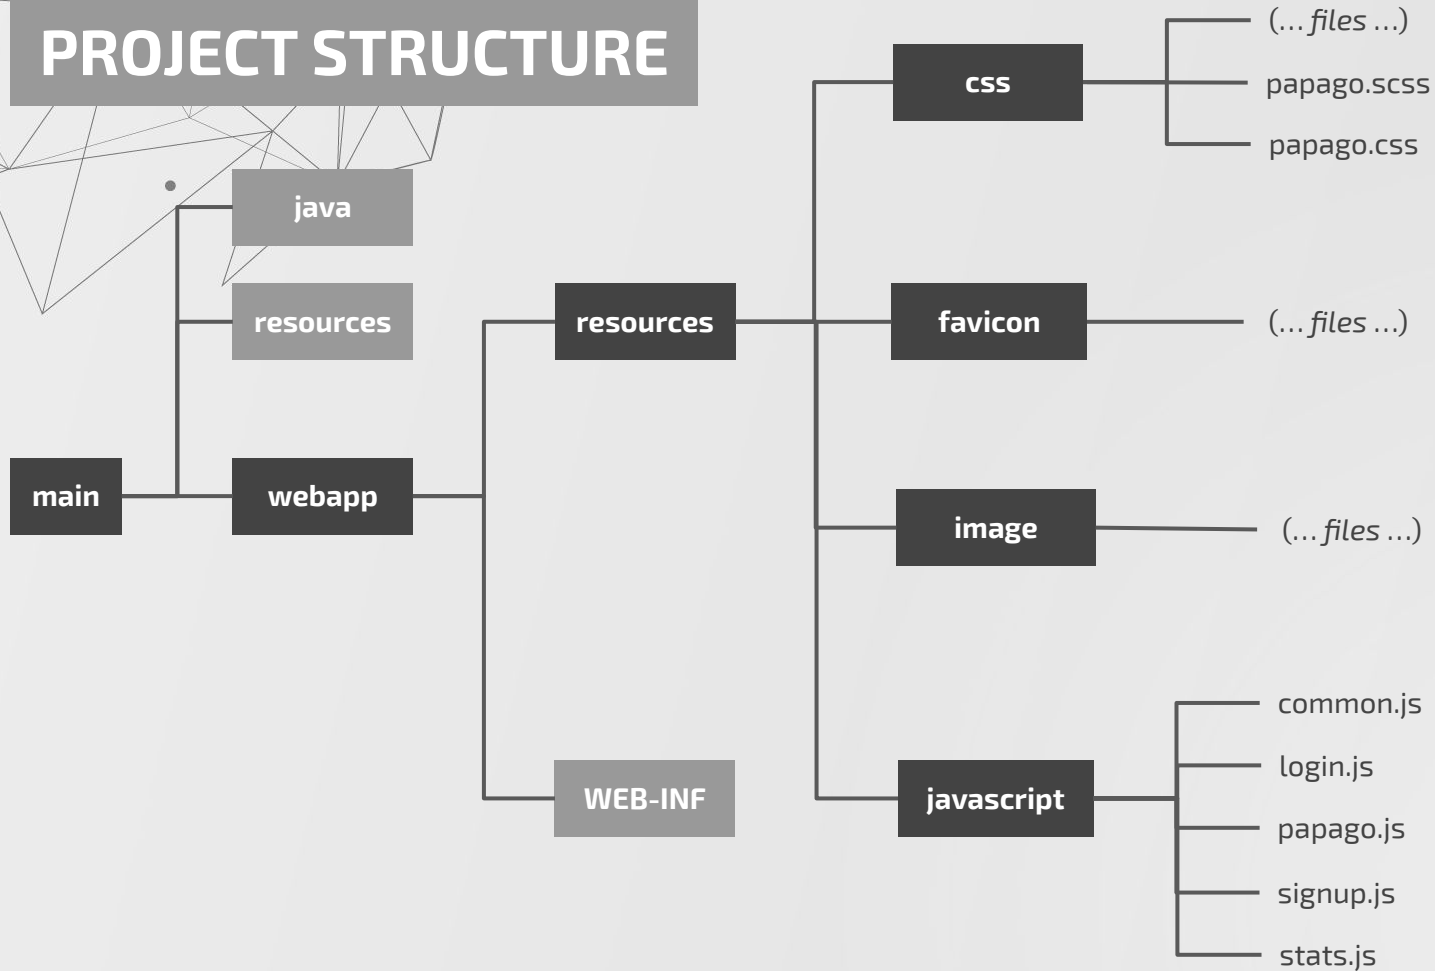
PROJECT STRUCTURE

java

resources

main

webapp

resources

WEB-INF

css

favicon

image

javascript

(… files …)

papago.scss

papago.css

(… files …)

(… files …)

common.js

login.js

papago.js

signup.js

stats.js